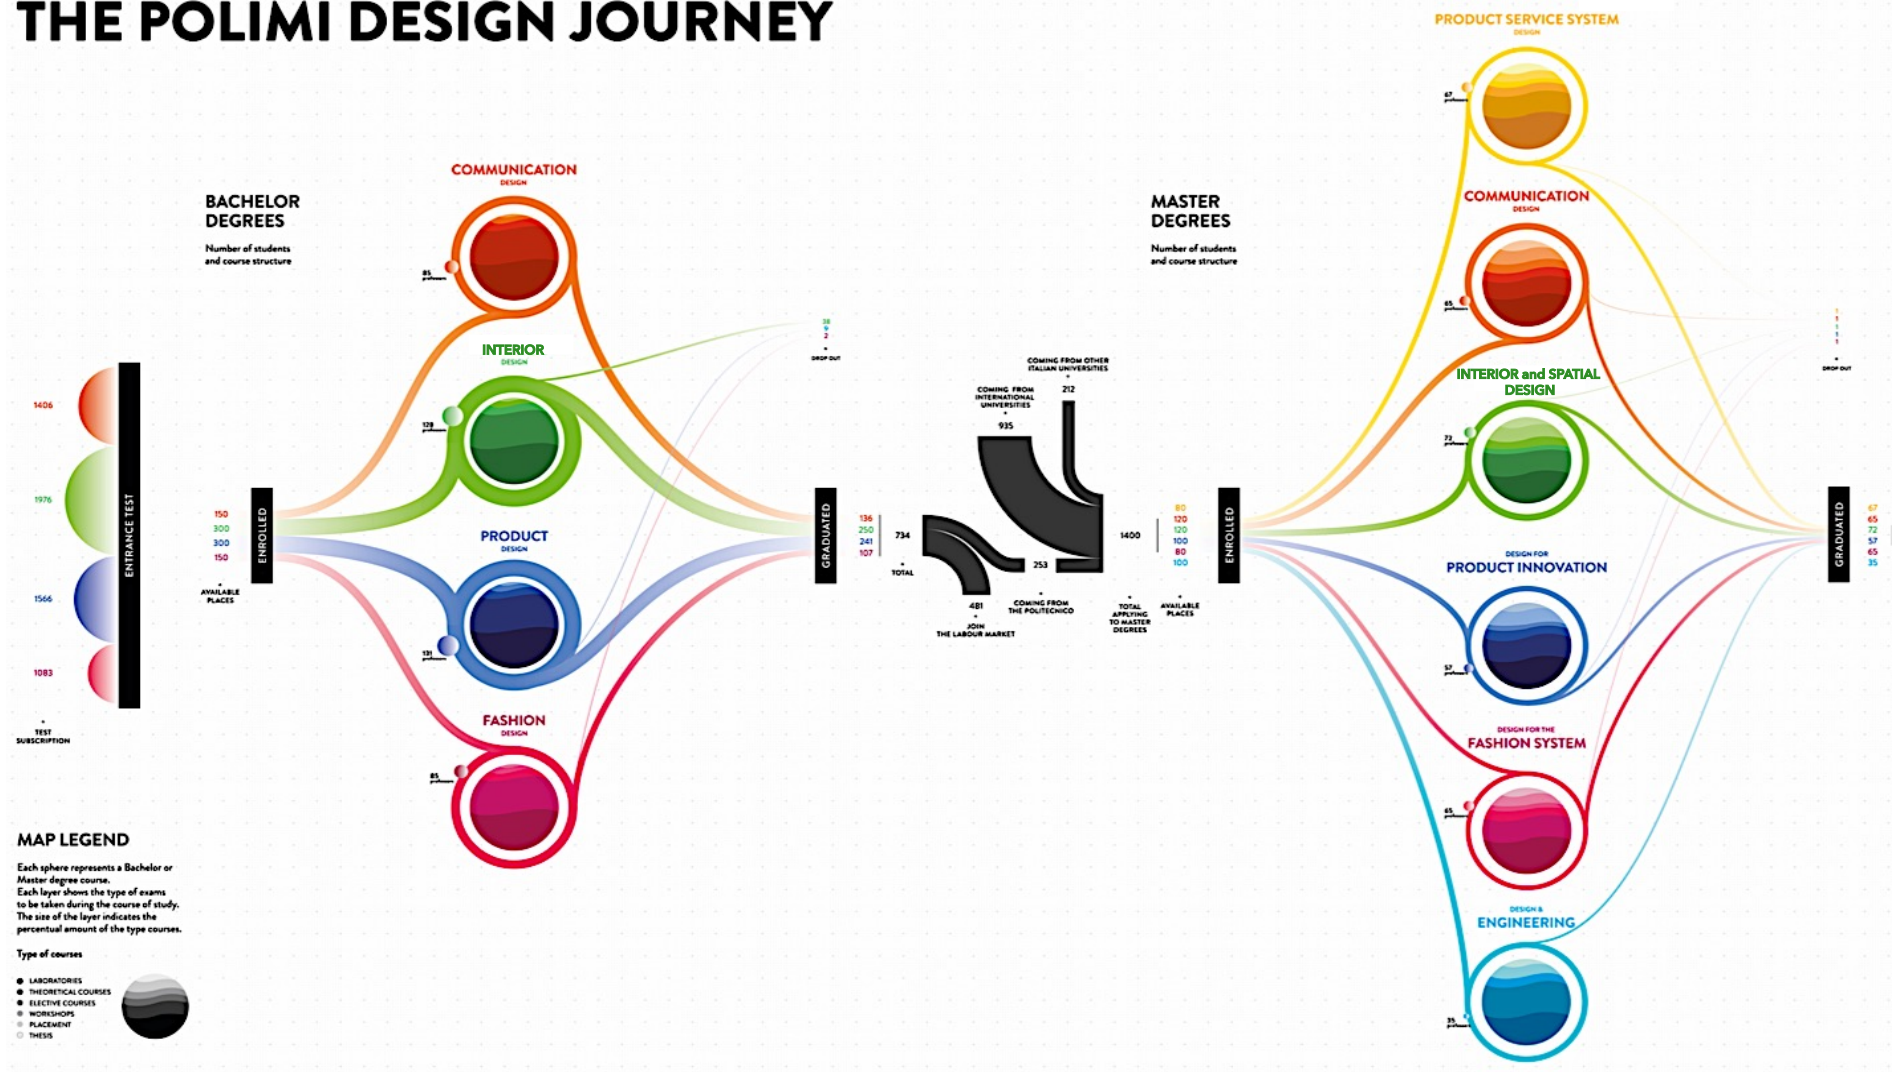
THE POLIMI DESIGN JOURNEY

BACHELOR DEGREES

Number of students and course structure

1406

1976

1566

1083

TEST SUBSCRIPTION

ENTRANCE TEST

150
300
300
150

AVAILABLE PLACES

ENROLLED

COMMUNICATION
DESIGN

85 professors

INTERIOR
DESIGN

128 professors

PRODUCT
DESIGN

131 professors

FASHION
DESIGN

85 professors

38
9
2
DROP OUT

GRADUATED

136
250
241
107

734
TOTAL

481
JOIN THE LABOUR MARKET

COMING FROM INTERNATIONAL UNIVERSITIES
935

COMING FROM OTHER ITALIAN UNIVERSITIES
212

253
COMING FROM THE POLITECNICO

1400
TOTAL APPLYING TO MASTER DEGREES

80
120
120
100
80
100
AVAILABLE PLACES

MASTER DEGREES

Number of students and course structure

ENROLLED

PRODUCT SERVICE SYSTEM
DESIGN

67 professors

COMMUNICATION
DESIGN

65 professors

INTERIOR and SPATIAL DESIGN

72 professors

DESIGN FOR
PRODUCT INNOVATION

57 professors

DESIGN FOR THE
FASHION SYSTEM

65 professors

DESIGN &
ENGINEERING

35 professors

DROP OUT

GRADUATED

67
65
72
57
65
35

MAP LEGEND

Each sphere represents a Bachelor or Master degree course.
Each layer shows the type of exams to be taken during the course of study.
The size of the layer indicates the percentual amount of the type courses.

Type of courses

LABORATORIES
THEORETICAL COURSES
ELECTIVE COURSES
WORKSHOPS
PLACEMENT
THESIS